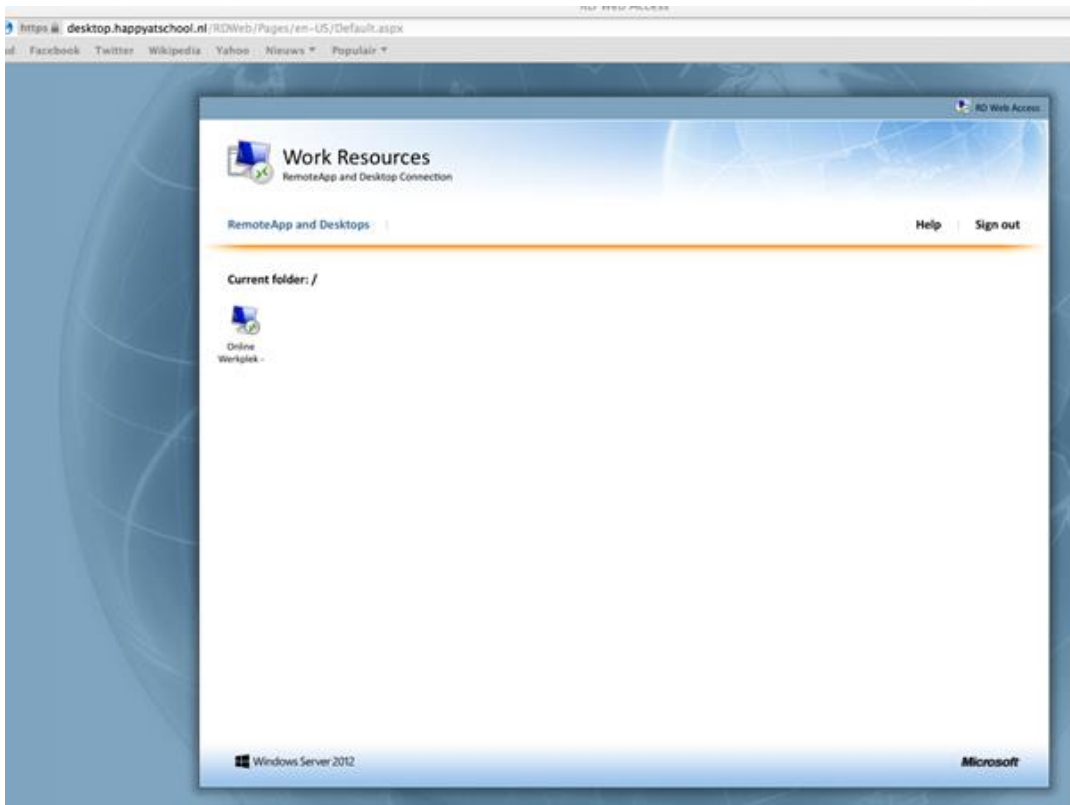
RD Web Access

https desktop.happyatschool.nl/RDWeb/Pages/en-US/Default.aspx

Facebook Twitter Wikipedia Yahoo Nieuws ▾ Populair ▾

RD Web Access

Work Resources
RemoteApp and Desktop Connection

RemoteApp and Desktops

Help Sign out

Current folder: /

Online Werkplek -

Windows Server 2012

Microsoft